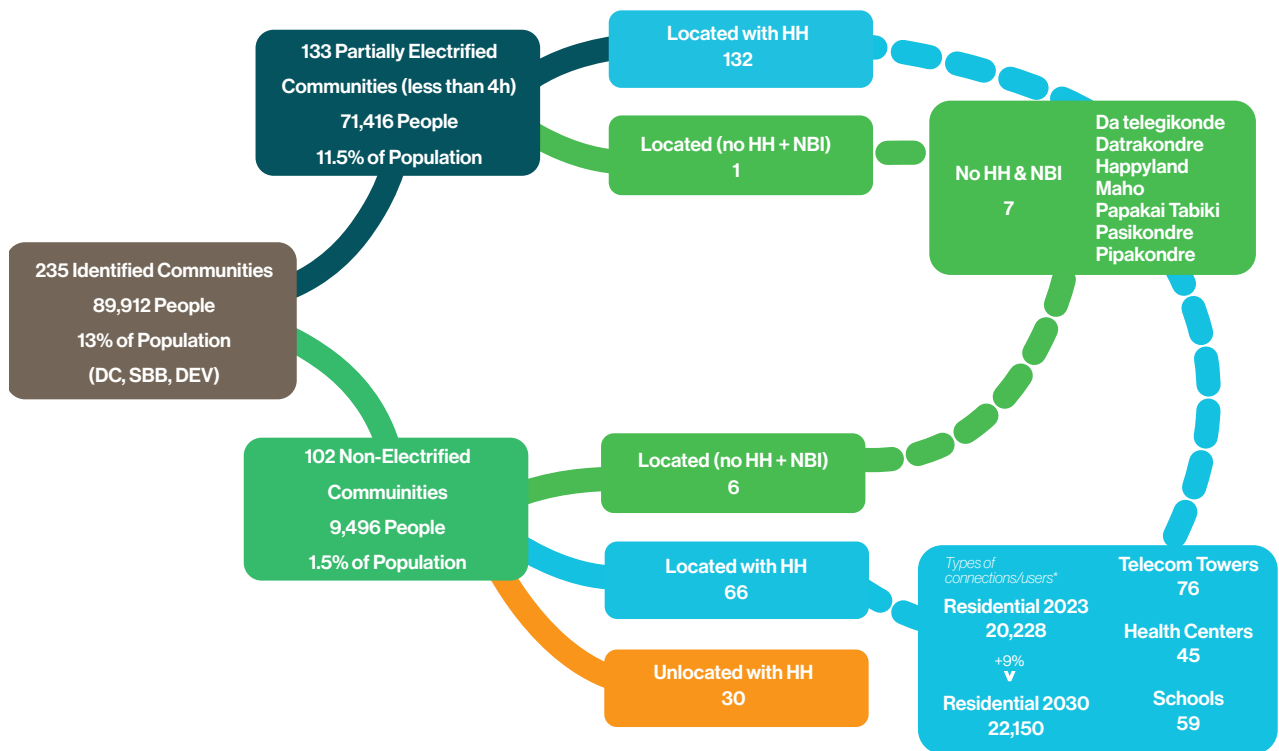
133 Partially Electrified Communities (less than 4h)
71,416 People
11.5% of Population

Located with HH
132

Located (no HH + NBI)
1

No HH & NBI
7

Da telegikonde
Datrakondre
Happyland
Maho
Papakai Tabiki
Pasikondre
Pipakondre

235 Identified Communities
89,912 People
13% of Population
(DC, SBB, DEV)

102 Non-Electrified Commuinities
9,496 People
1.5% of Population

Located (no HH + NBI)
6

Located with HH
66

Unlocated with HH
30

Types of connections/users*
Residential 2023
20,228
+9%
Residential 2030
22,150

Telecom Towers
76
Health Centers
45
Schools
59